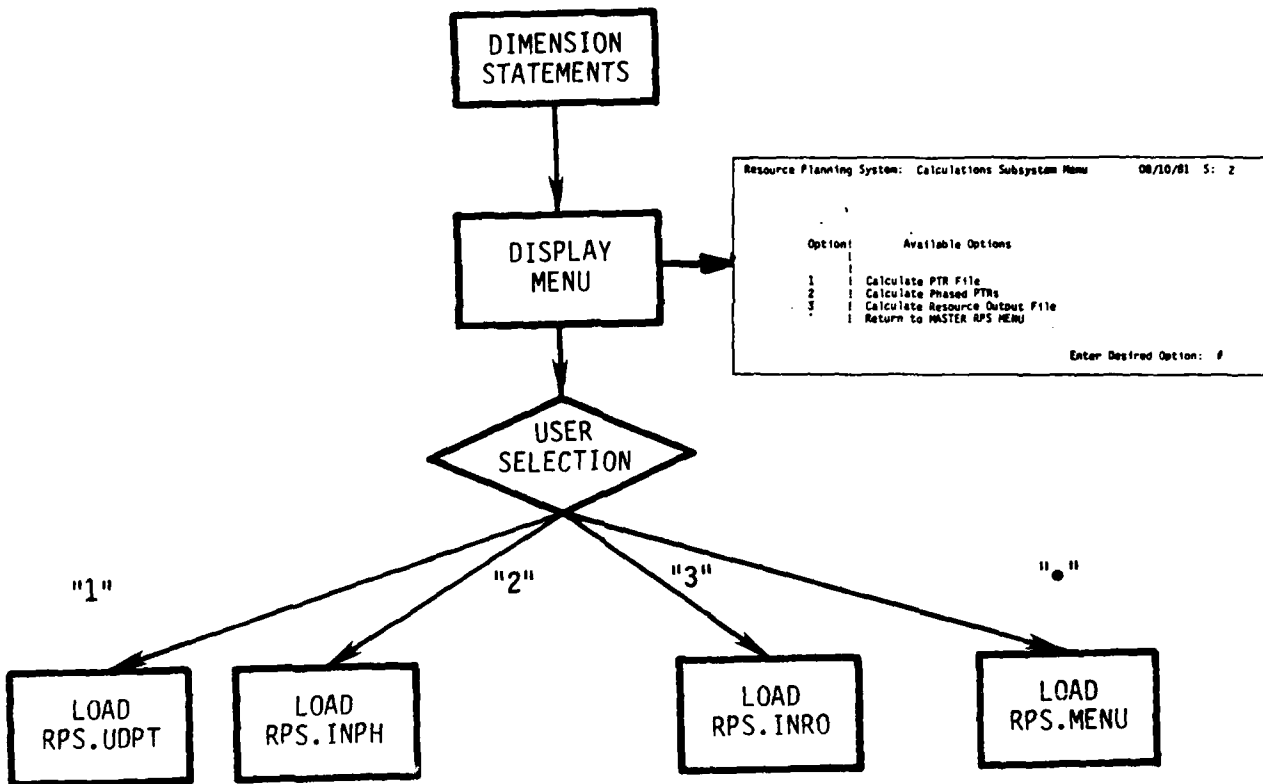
DIMENSION STATEMENTS

DISPLAY MENU

Resource Planning System: Calculations Subsystem Menu 08/10/81 S: 2

Option | Available Options
|
1 | Calculate PTR File
2 | Calculate Phased PTRs
3 | Calculate Resource Output File
* | Return to MASTER RPS MENU

Enter Desired Option: #

USER SELECTION

"1"

"2"

"3"

"•"

LOAD RPS.UDPT

LOAD RPS.INPH

LOAD RPS.INRO

LOAD RPS.MENU